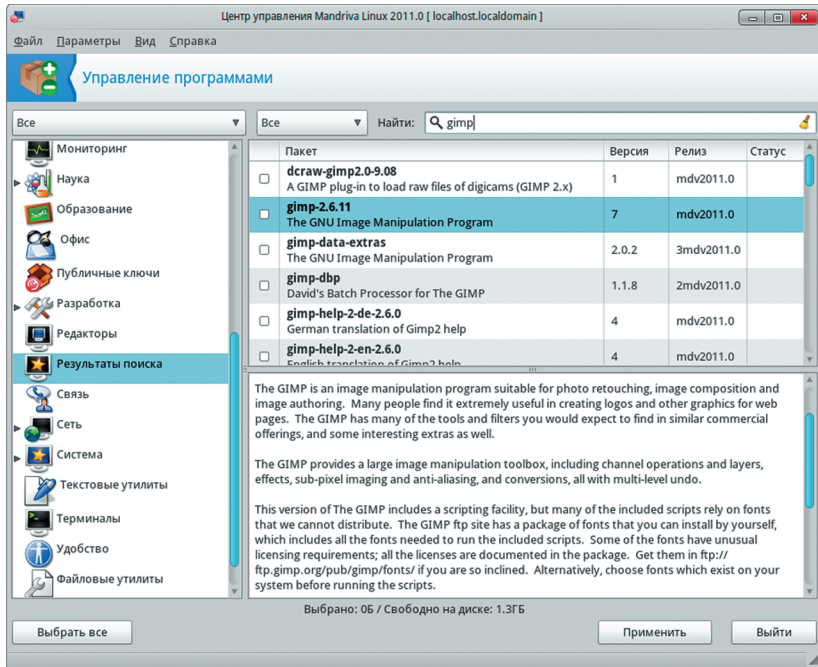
Центр управления Mandriva Linux 2011.0 [ localhost.localdomain ]

Файл Параметры Вид Справка

Управление программами

Все

Все

Найти: gimp

Мониторинг
Наука
Образование
Офис
Публичные ключи
Разработка
Редакторы
Результаты поиска
Связь
Сеть
Система
Текстовые утилиты
Терминалы
Удобство
Файловые утилиты

| | Пакет | Версия | Релиз | Статус |
|---|---|---|---|---|
| ☐ | dcraw-gimp2.0-9.08 A GIMP plug-in to load raw files of digicams (GIMP 2.x) | 1 | mdv2011.0 | |
| ☐ | gimp-2.6.11 The GNU Image Manipulation Program | 7 | mdv2011.0 | |
| ☐ | gimp-data-extras The GNU Image Manipulation Program | 2.0.2 | 3mdv2011.0 | |
| ☐ | gimp-dbp David's Batch Processor for The GIMP | 1.1.8 | 2mdv2011.0 | |
| ☐ | gimp-help-2-de-2.6.0 German translation of Gimp2 help | 4 | mdv2011.0 | |
| ☐ | gimp-help-2-en-2.6.0 English translation of Gimp2 help | 4 | mdv2011.0 | |

The GIMP is an image manipulation program suitable for photo retouching, image composition and image authoring. Many people find it extremely useful in creating logos and other graphics for web pages. The GIMP has many of the tools and filters you would expect to find in similar commercial offerings, and some interesting extras as well.

The GIMP provides a large image manipulation toolbox, including channel operations and layers, effects, sub-pixel imaging and anti-aliasing, and conversions, all with multi-level undo.

This version of The GIMP includes a scripting facility, but many of the included scripts rely on fonts that we cannot distribute. The GIMP ftp site has a package of fonts that you can install by yourself, which includes all the fonts needed to run the included scripts. Some of the fonts have unusual licensing requirements; all the licenses are documented in the package. Get them in ftp://ftp.gimp.org/pub/gimp/fonts/ if you are so inclined. Alternatively, choose fonts which exist on your system before running the scripts.

Выбрано: 0Б / Свободно на диске: 1.3ГБ

Выбрать все

Применить

Выйти